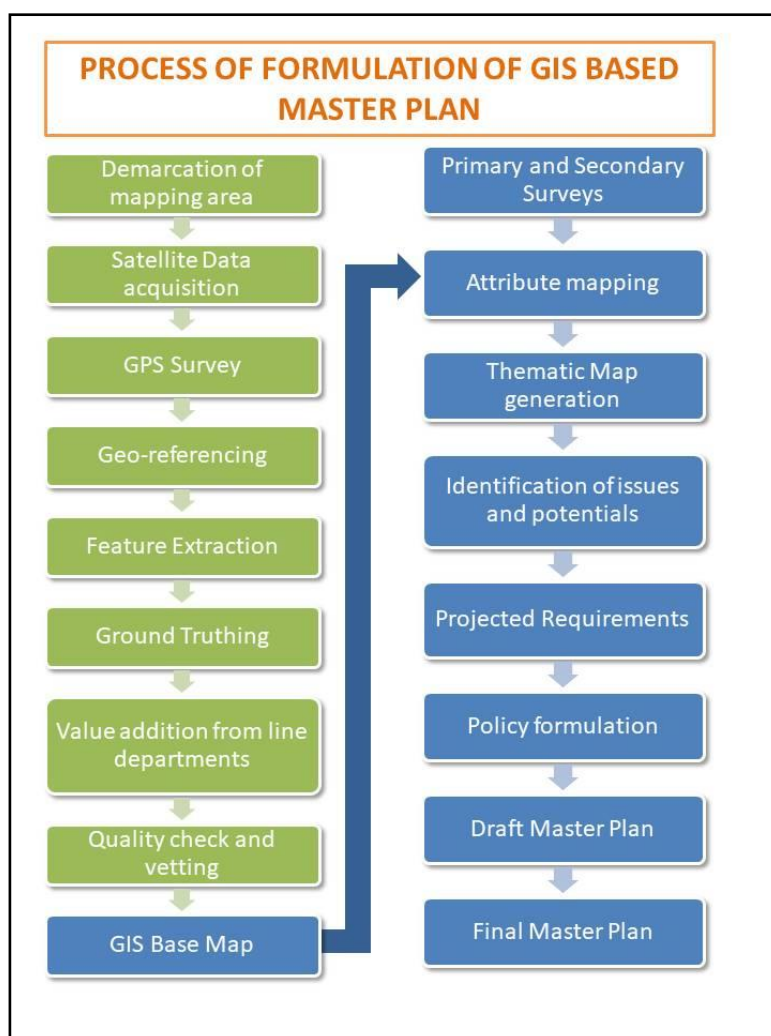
PROCESS OF FORMULATION OF GIS BASED MASTER PLAN

Demarcation of mapping area

Satellite Data acquisition

GPS Survey

Geo-referencing

Feature Extraction

Ground Truthing

Value addition from line departments

Quality check and vetting

GIS Base Map

Primary and Secondary Surveys

Attribute mapping

Thematic Map generation

Identification of issues and potentials

Projected Requirements

Policy formulation

Draft Master Plan

Final Master Plan